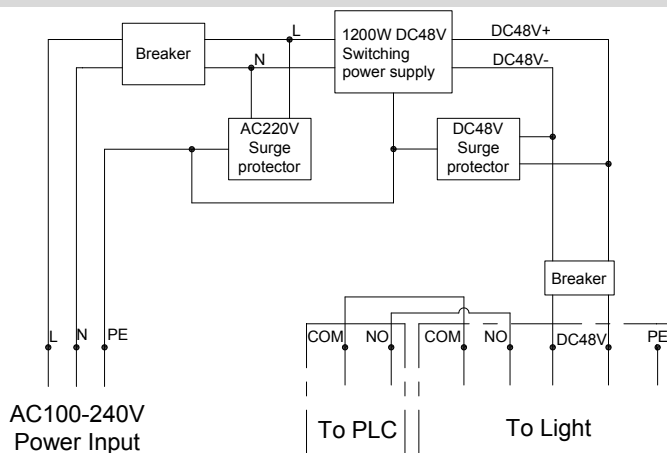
Breaker

L

N

1200W DC48V Switching power supply

DC48V+

DC48V-

AC220V Surge protector

DC48V Surge protector

Breaker

L

N

PE

COM

NO

COM

NO

DC48V

PE

AC100-240V Power Input

To PLC

To Light